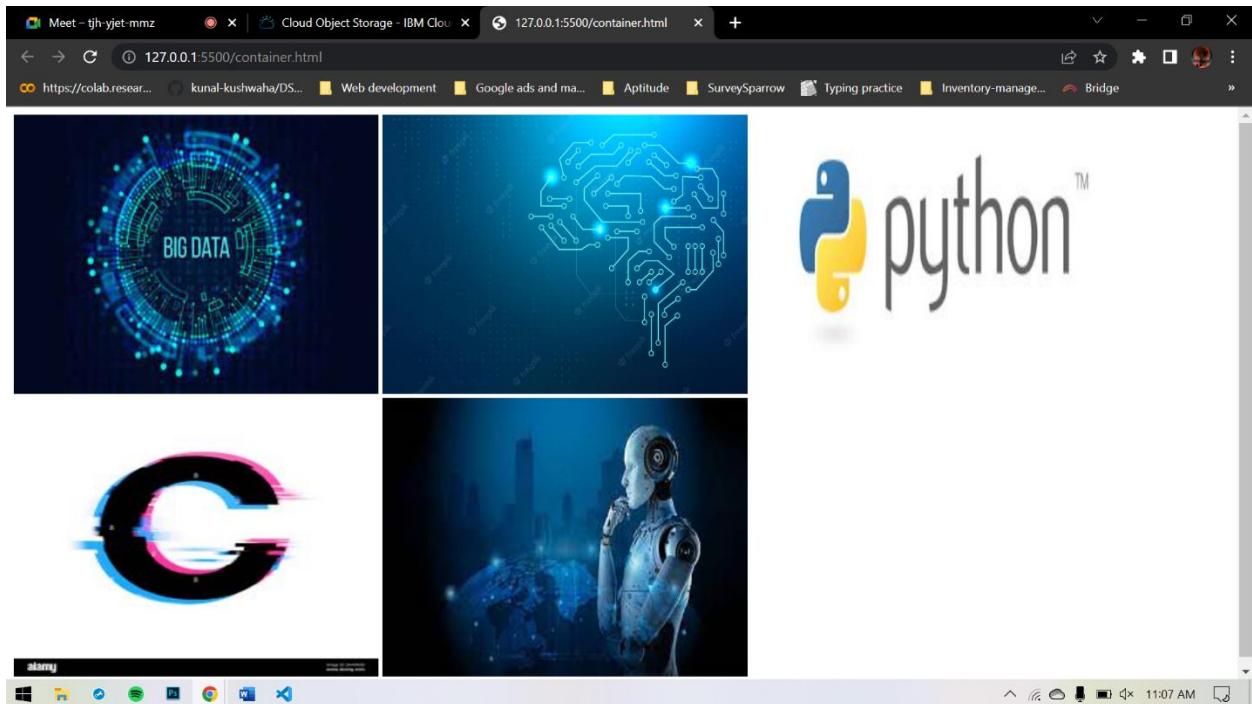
Meet – tjh-yjet-mmz
Cloud Object Storage - IBM Clou
127.0.0.1:5500/container.html
127.0.0.1:5500/container.html
https://colab.resear...
kunal-kushwaha/DS...
Web development
Google ads and ma...
Aptitude
SurveySparrow
Typing practice
Inventory-manage...
Bridge

BIG DATA

python ™

alamy

11:07 AM